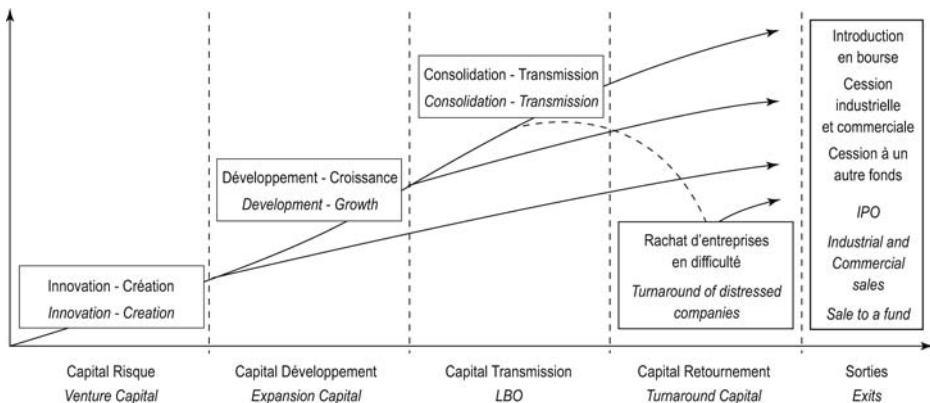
Consolidation - Transmission
*Consolidation - Transmission*

Développement - Croissance
*Development - Growth*

Innovation - Création
*Innovation - Creation*

Rachat d'entreprises en difficulté
*Turnaround of distressed companies*

Introduction en bourse
Cession industrielle et commerciale
Cession à un autre fonds
*IPO*
*Industrial and Commercial sales*
*Sale to a fund*

Capital Risque
*Venture Capital*

Capital Développement
*Expansion Capital*

Capital Transmission
*LBO*

Capital Retournement
*Turnaround Capital*

Sorties
*Exits*